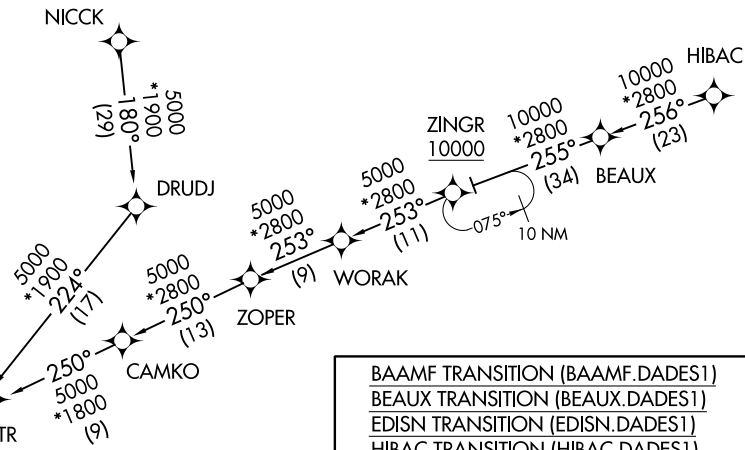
NICCK

5000
*1900
180°
(29)

DRUDJ

HIBAC

10000
*2800
256°
(23)

10000
*2800
255°
(34)

BEAUX

ZINGR
10000

075°

10 NM

5000
*2800
253°
(11)

WORAK

5000
*2800
253°
(9)

ZOPER

5000
*2800
250°
(13)

CAMKO

5000
*1900
224°
(17)

250°
5000
*1800
(9)

TR

BAAMF TRANSITION (BAAMF.DADES1)
BEAUX TRANSITION (BEAUX.DADES1)
EDISN TRANSITION (EDISN.DADES1)
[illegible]